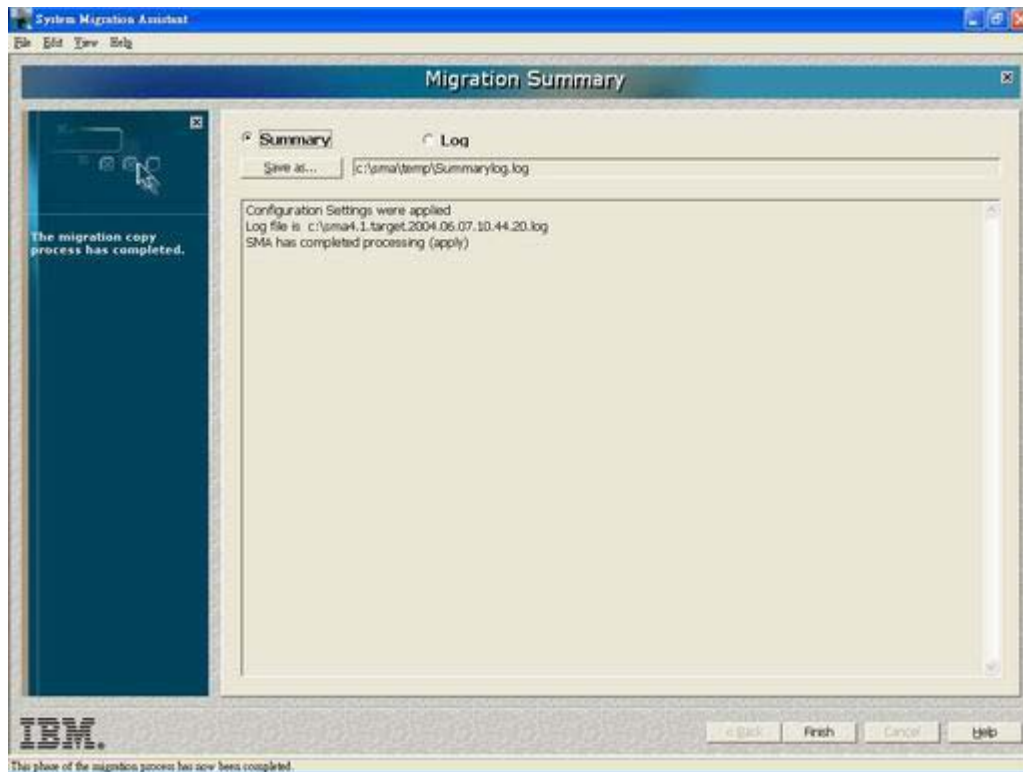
System Migration Assistant

File Edit View Help

Migration Summary

The migration copy process has completed.

Summary

Log

Save as...

c:\sma\temp\Summarylog.log

Configuration Settings were applied
Log file is c:\sma4.1.target.2004.06.07.10.44.20.log
SMA has completed processing (apply)

IBM.

< Back

Finish

Cancel

Help

This phase of the migration process has now been completed.